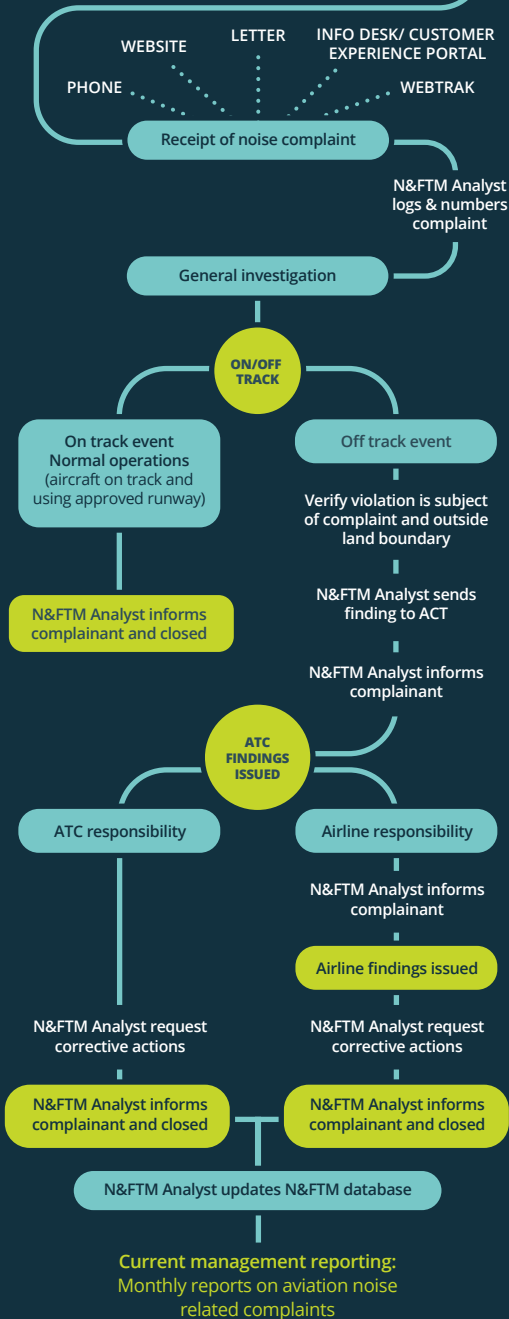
WEBSITE

LETTER

INFO DESK/ CUSTOMER EXPERIENCE PORTAL

PHONE

WEBTRAK

Receipt of noise complaint

N&FTM Analyst logs & numbers complaint

General investigation

ON/OFF TRACK

On track event
Normal operations
(aircraft on track and using approved runway)

Off track event

Verify violation is subject of complaint and outside land boundary

N&FTM Analyst informs complainant and closed

N&FTM Analyst sends finding to ACT

N&FTM Analyst informs complainant

ATC FINDINGS ISSUED

ATC responsibility

Airline responsibility

N&FTM Analyst informs complainant

Airline findings issued

N&FTM Analyst request corrective actions

N&FTM Analyst request corrective actions

N&FTM Analyst informs complainant and closed

N&FTM Analyst informs complainant and closed

N&FTM Analyst updates N&FTM database

Current management reporting:
Monthly reports on aviation noise related complaints